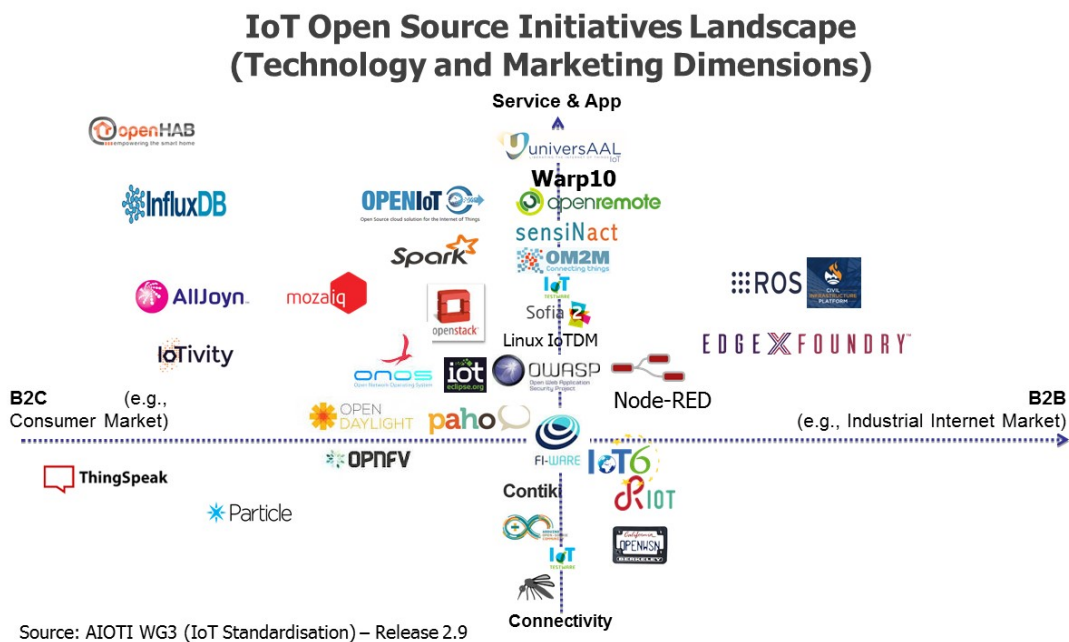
IoT Open Source Initiatives Landscape
(Technology and Marketing Dimensions)

Service & App

openHAB
empowering the smart home

universAAL
IoT

Warp10

InfluxDB

OPENIoT
Open Source cloud solution for the Internet of Things

openremote

sensiNact

Spark

OM2M
Connecting things

IoT
TESTWARE

ROS

CIVIL INFRASTRUCTURE PLATFORM

AllJoyn

mozaiq

openstack

Sofia

Linux IoTDM

EDGE X FOUNDRY

IoTivity

onos
Open Network Operating System

iot
eclipse.org

OWASP
Open Web Application Security Project

Node-RED

B2C (e.g., Consumer Market)

OPEN DAYLIGHT

paho

B2B (e.g., Industrial Internet Market)

FI-WARE

IoT6

OPNFV

ThingSpeak

Contiki

RIOT

Particle

OPENWSN
BERKELEY

IoT
TESTWARE

Source: AIOTI WG3 (IoT Standardisation) – Release 2.9

Connectivity